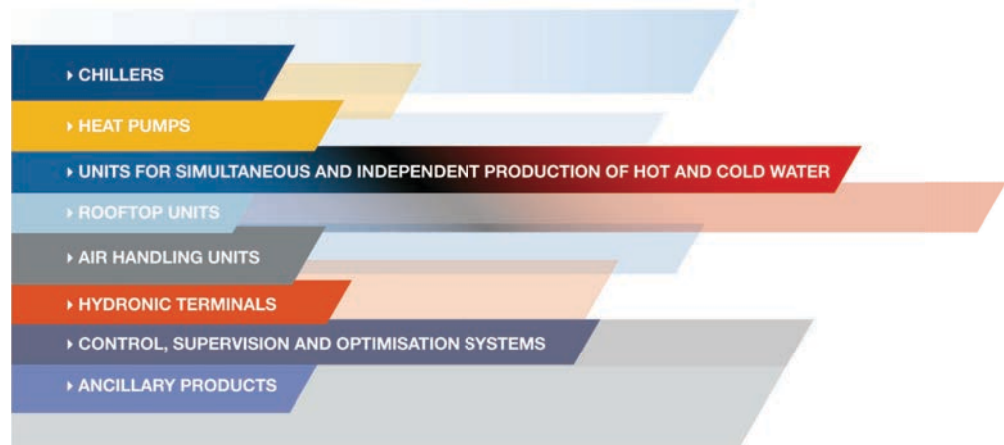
› CHILLERS

› HEAT PUMPS

› UNITS FOR SIMULTANEOUS AND INDEPENDENT PRODUCTION OF HOT AND COLD WATER

› ROOFTOP UNITS

› AIR HANDLING UNITS

› HYDRONIC TERMINALS

› CONTROL, SUPERVISION AND OPTIMISATION SYSTEMS

› ANCILLARY PRODUCTS